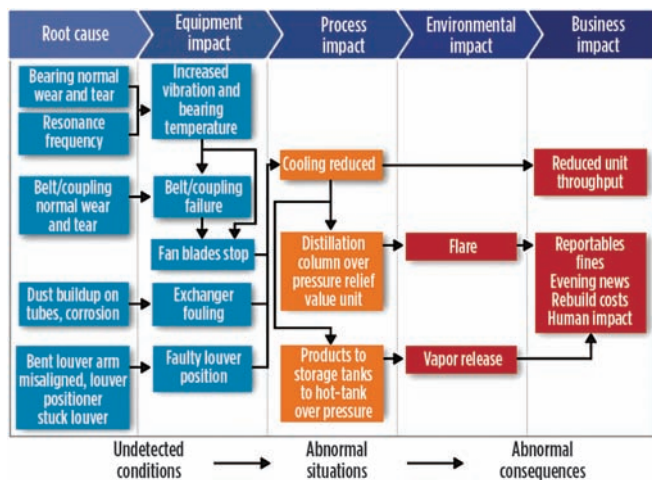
Root cause

Equipment impact

Process impact

Environmental impact

Business impact

Bearing normal wear and tear

Resonance frequency

Increased vibration and bearing temperature

Belt/coupling normal wear and tear

Belt/coupling failure

Fan blades stop

Dust buildup on tubes, corrosion

Exchanger fouling

Bent louver arm misaligned, louver positioner stuck louver

Faulty louver position

Cooling reduced

Distillation column over pressure relief value unit

Products to storage tanks to hot-tank over pressure

Flare

Vapor release

Reduced unit throughput

Reportables fines Evening news Rebuild costs Human impact

Undetected conditions

Abnormal situations

Abnormal consequences